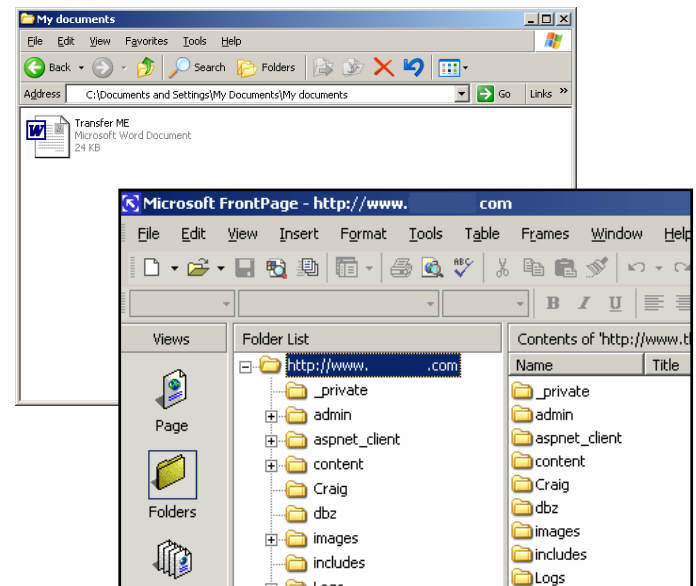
My documents

File Edit View Favorites Tools Help

Back Search Folders

Address C:\Documents and Settings\My Documents\My documents Go Links »

Transfer ME
Microsoft Word Document
24 KB

Microsoft FrontPage - http://www. com

File Edit View Insert Format Tools Table Frames Window Help

Views

Page

Folders

Folder List

http://www. .com
_private
admin
aspnet_client
content
Craig
dbz
images
includes

Contents of 'http://www.t

Name Title
_private
admin
aspnet_client
content
Craig
dbz
images
includes
Logs